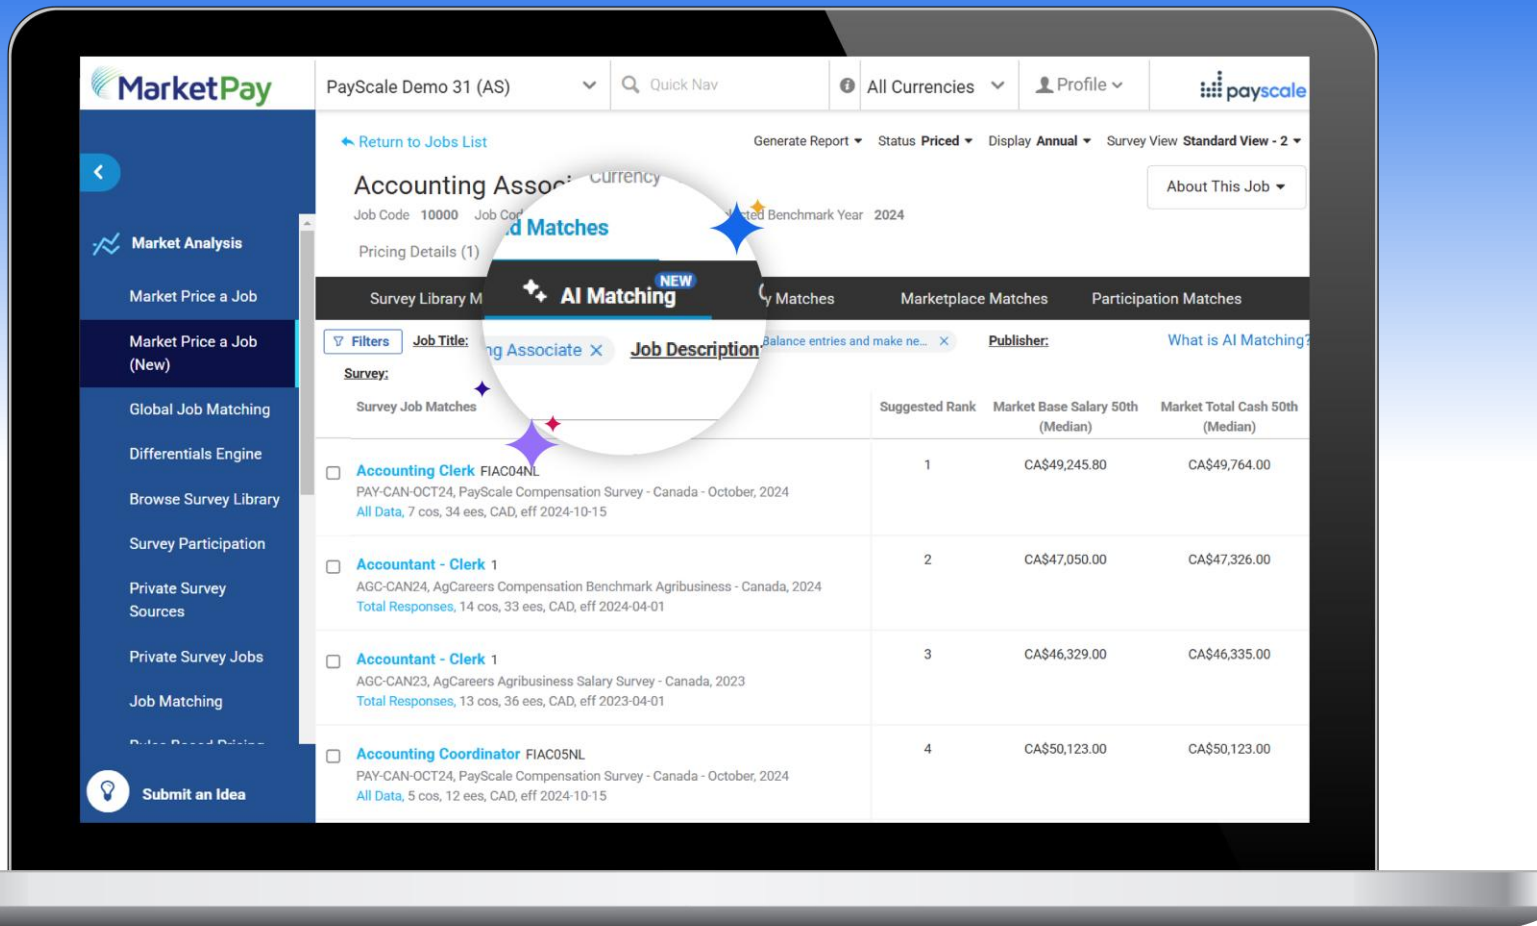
MarketPay

PayScale Demo 31 (AS)

Quick Nav

All Currencies

Profile

payscale

Market Analysis

Market Price a Job

Market Price a Job (New)

Global Job Matching

Differentials Engine

Browse Survey Library

Survey Participation

Private Survey Sources

Private Survey Jobs

Job Matching

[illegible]

Submit an Idea

Return to Jobs List

Generate Report Status Priced Display Annual Survey View Standard View - 2

Accounting Asso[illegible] Currency

About This Job

Job Code 10000 Job Co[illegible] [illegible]d Matches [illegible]ted Benchmark Year 2024

Pricing Details (1)

Survey Library M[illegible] AI Matching NEW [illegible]y Matches Marketplace Matches Participation Matches

Filters Job Title: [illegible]ng Associate × Job Description Balance entries and make ne... × Publisher: What is AI Matching?

Survey:

| | Survey Job Matches | Suggested Rank | Market Base Salary 50th (Median) | Market Total Cash 50th (Median) |
|---|---|---|---|---|
| ☐ | Accounting Clerk FIAC04NL PAY-CAN-OCT24, PayScale Compensation Survey - Canada - October, 2024 All Data, 7 cos, 34 ees, CAD, eff 2024-10-15 | 1 | CA$49,245.80 | CA$49,764.00 |
| ☐ | Accountant - Clerk 1 AGC-CAN24, AgCareers Compensation Benchmark Agribusiness - Canada, 2024 Total Responses, 14 cos, 33 ees, CAD, eff 2024-04-01 | 2 | CA$47,050.00 | CA$47,326.00 |
| ☐ | Accountant - Clerk 1 AGC-CAN23, AgCareers Agribusiness Salary Survey - Canada, 2023 Total Responses, 13 cos, 36 ees, CAD, eff 2023-04-01 | 3 | CA$46,329.00 | CA$46,335.00 |
| ☐ | Accounting Coordinator FIAC05NL PAY-CAN-OCT24, PayScale Compensation Survey - Canada - October, 2024 All Data, 5 cos, 12 ees, CAD, eff 2024-10-15 | 4 | CA$50,123.00 | CA$50,123.00 |